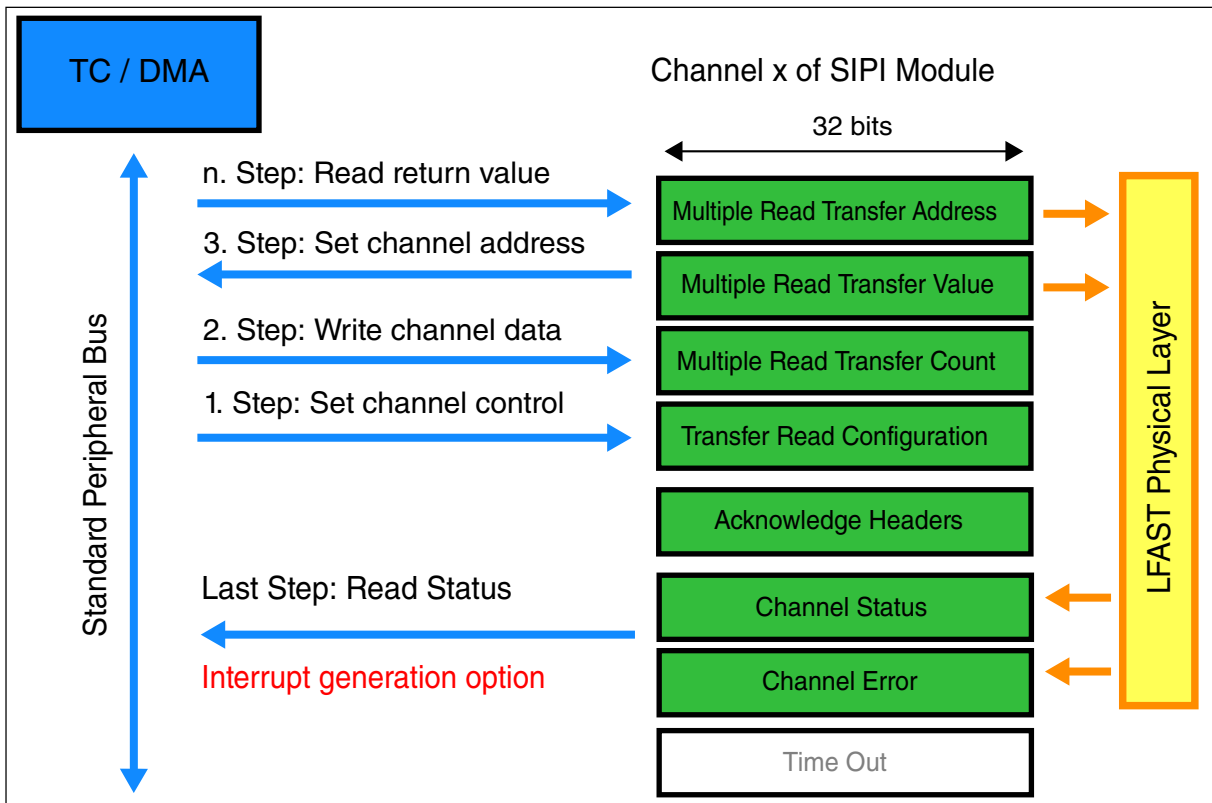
TC / DMA

Channel x of SIPI Module

32 bits

Standard Peripheral Bus

n. Step: Read return value

Multiple Read Transfer Address

3. Step: Set channel address

Multiple Read Transfer Value

2. Step: Write channel data

Multiple Read Transfer Count

1. Step: Set channel control

Transfer Read Configuration

Acknowledge Headers

Last Step: Read Status

Channel Status

Interrupt generation option

Channel Error

Time Out

LFAST Physical Layer